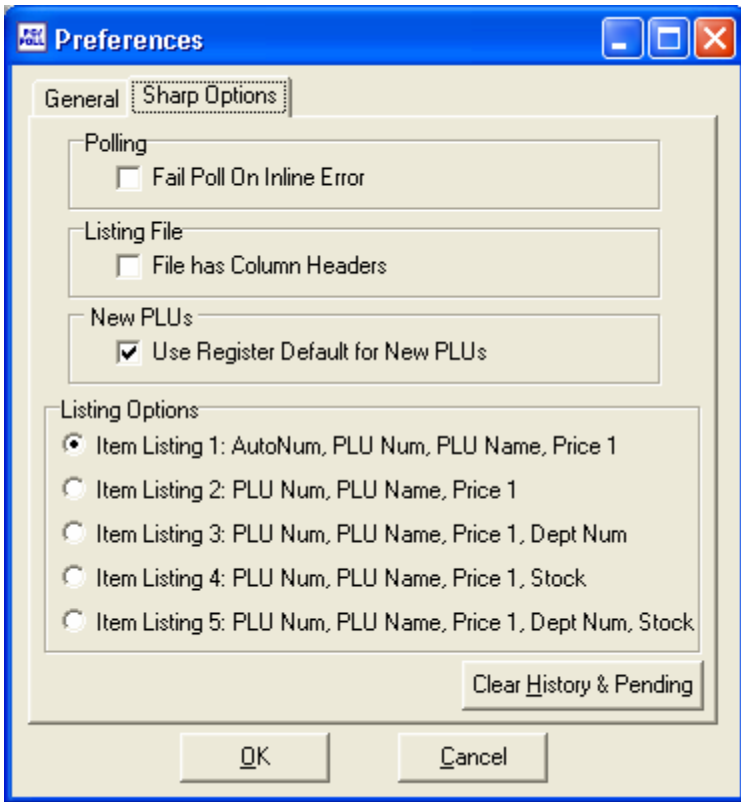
Preferences

General | Sharp Options

Polling
Fail Poll On Inline Error

Listing File
File has Column Headers

New PLUs
Use Register Default for New PLUs

Listing Options
Item Listing 1: AutoNum, PLU Num, PLU Name, Price 1
Item Listing 2: PLU Num, PLU Name, Price 1
Item Listing 3: PLU Num, PLU Name, Price 1, Dept Num
Item Listing 4: PLU Num, PLU Name, Price 1, Stock
Item Listing 5: PLU Num, PLU Name, Price 1, Dept Num, Stock

Clear History & Pending

OK | Cancel